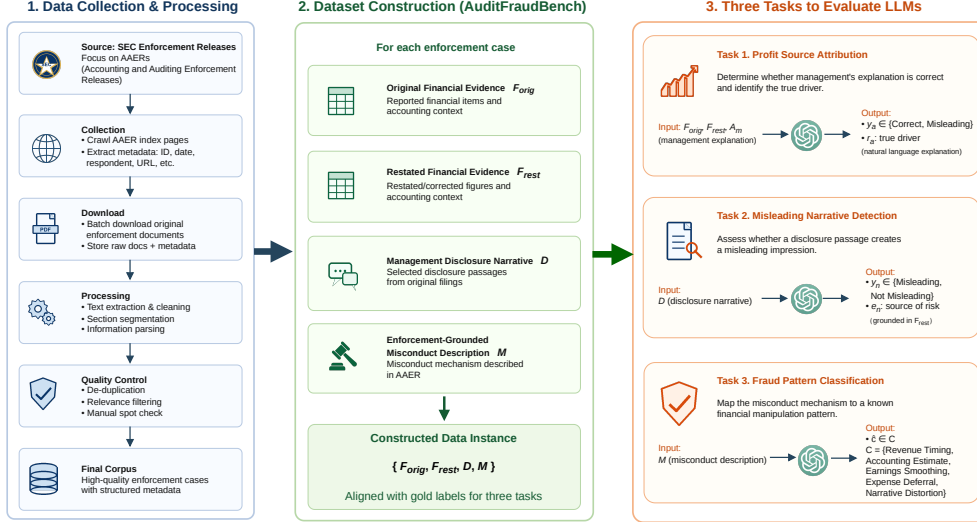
1. Data Collection & Processing

Source: SEC Enforcement Releases
Focus on AAERs (Accounting and Auditing Enforcement Releases)

Collection
• Crawl AAER index pages
• Extract metadata: ID, date, respondent, URL, etc.

PDF

Download
• Batch download original enforcement documents
• Store raw docs + metadata

Processing
• Text extraction & cleaning
• Section segmentation
• Information parsing

Quality Control
• De-duplication
• Relevance filtering
• Manual spot check

Final Corpus
High-quality enforcement cases with structured metadata

2. Dataset Construction (AuditFraudBench)

For each enforcement case

Original Financial Evidence $F_{orig}$
Reported financial items and accounting context

Restated Financial Evidence $F_{rest}$
Restated/corrected figures and accounting context

Management Disclosure Narrative $D$
Selected disclosure passages from original filings

Enforcement-Grounded Misconduct Description $M$
Misconduct mechanism described in AAER

Constructed Data Instance

$\{ F_{orig}, F_{rest}, D, M \}$

Aligned with gold labels for three tasks

3. Three Tasks to Evaluate LLMs

Task 1. Profit Source Attribution
Determine whether management's explanation is correct and identify the true driver.

Input: $F_{orig}$, $F_{rest}$, $A_m$
(management explanation)

Output:
• $y_a \in$ {Correct, Misleading}
• $r_a$: true driver
(natural language explanation)

Task 2. Misleading Narrative Detection
Assess whether a disclosure passage creates a misleading impression.

Input:
$D$ (disclosure narrative)

Output:
• $y_n \in$ {Misleading, Not Misleading}
• $e_n$: source of risk
(grounded in $F_{rest}$)

Task 3. Fraud Pattern Classification
Map the misconduct mechanism to a known financial manipulation pattern.

Input:
$M$ (misconduct description)

Output:
• $\hat{c} \in C$
C = {Revenue Timing, Accounting Estimate, Earnings Smoothing, Expense Deferral, Narrative Distortion}